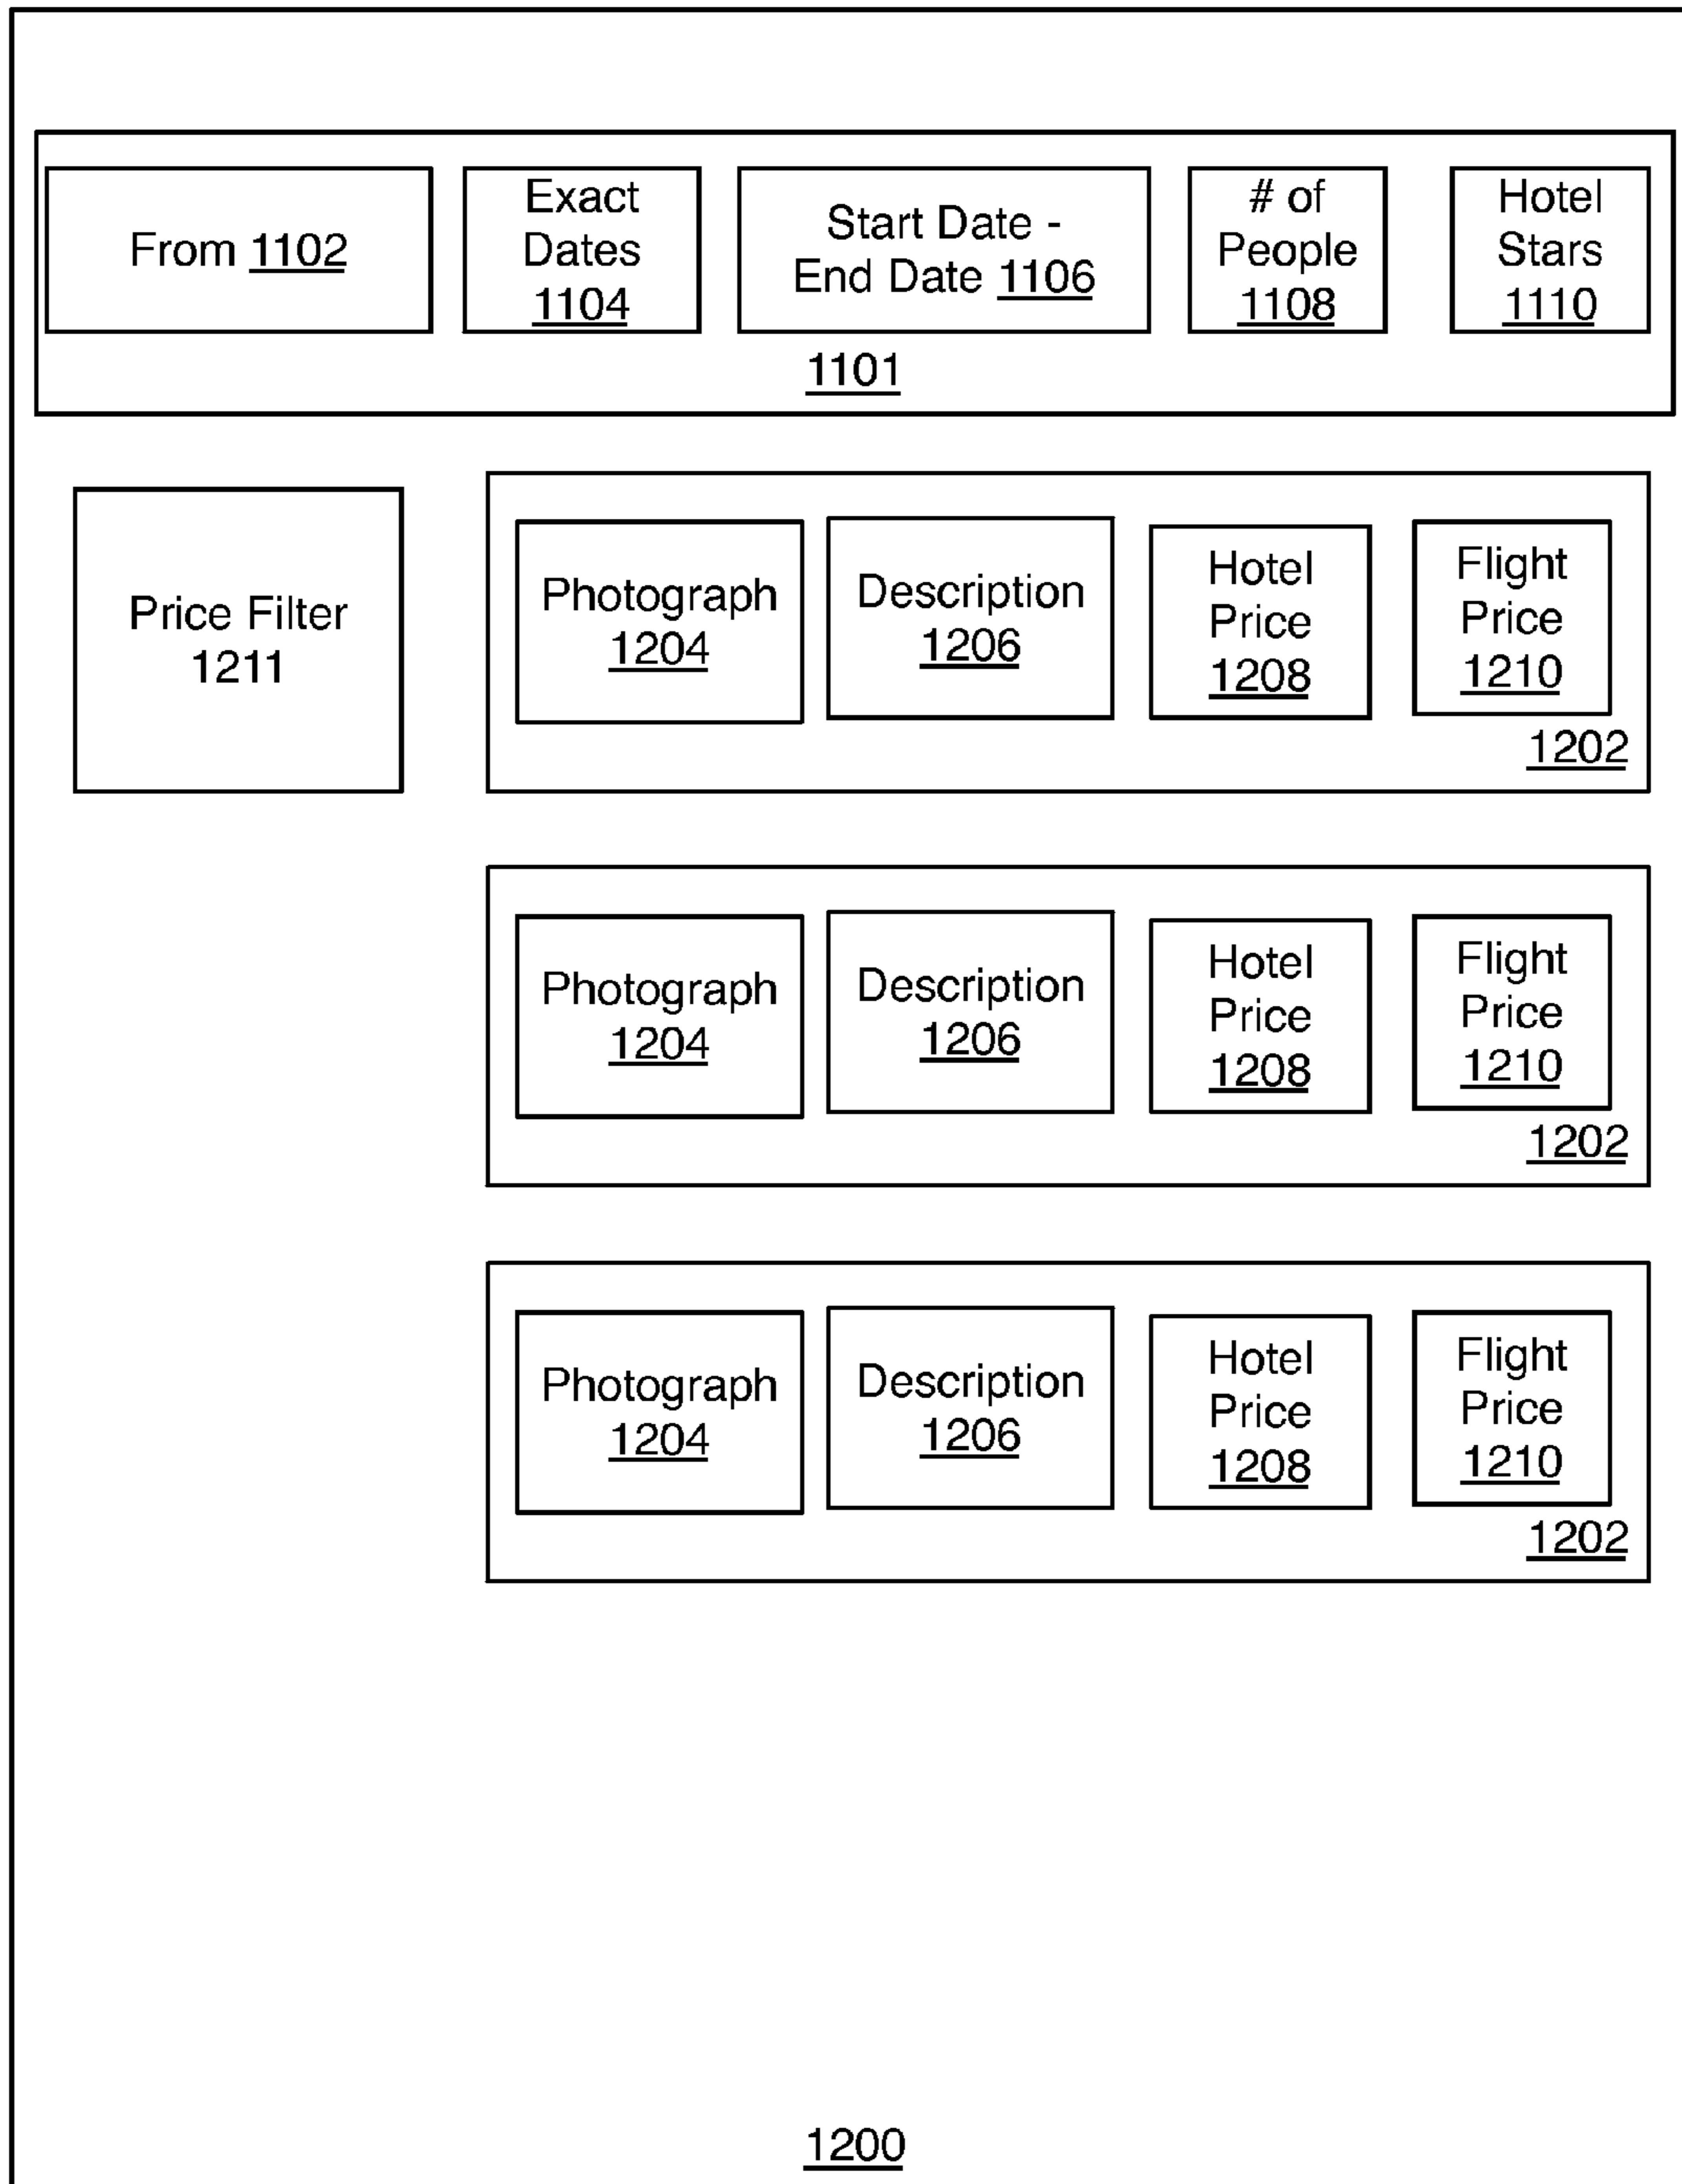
From 1102

Exact Dates 1104

Start Date - End Date 1106

# of People 1108

Hotel Stars 1110

1101

Price Filter 1211

Photograph 1204

Description 1206

Hotel Price 1208

Flight Price 1210

1202

Photograph 1204

Description 1206

Hotel Price 1208

Flight Price 1210

1202

Photograph 1204

Description 1206

Hotel Price 1208

Flight Price 1210

1202

1200